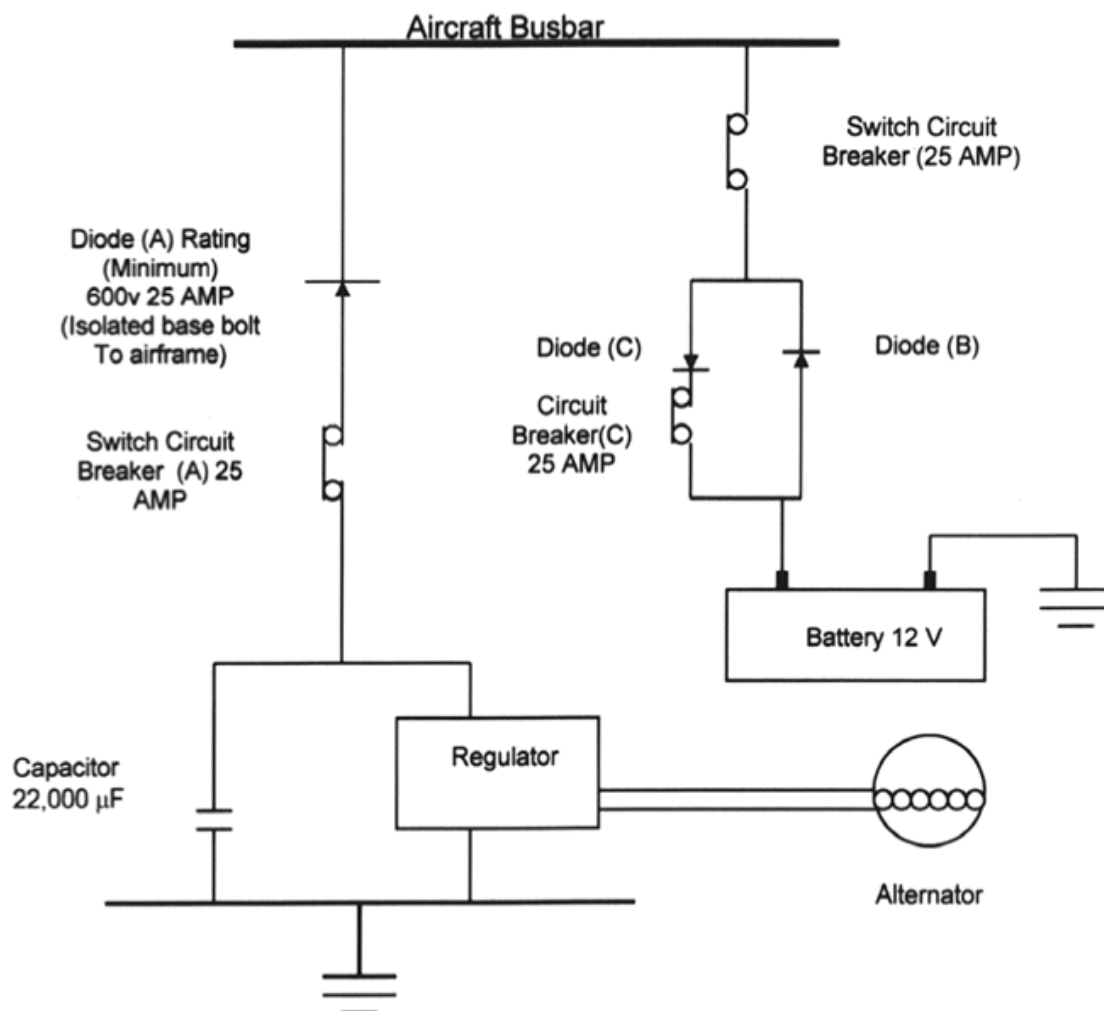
Aircraft Busbar

Switch Circuit Breaker (25 AMP)

Diode (A) Rating (Minimum) 600v 25 AMP (Isolated base bolt To airframe)

Diode (C)

Diode (B)

Circuit Breaker(C) 25 AMP

Switch Circuit Breaker (A) 25 AMP

Battery 12 V

Capacitor 22,000 $\mu$F

Regulator

Alternator